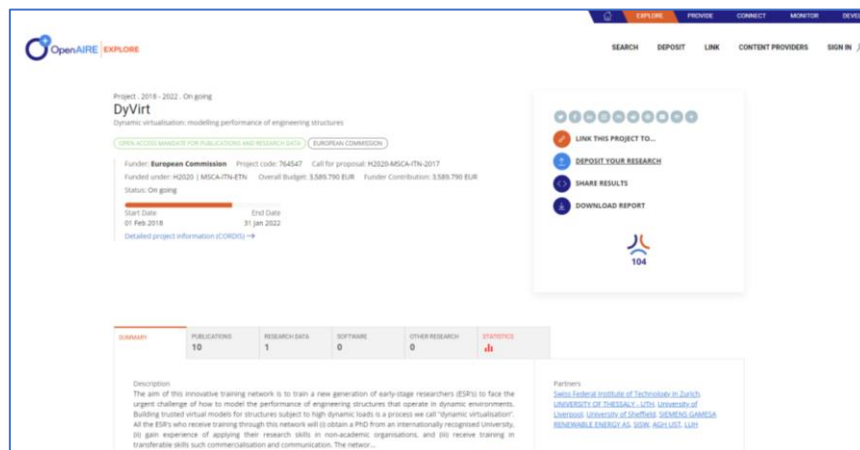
EXPLORE PROVIDE CONNECT MONITOR DEVE

OpenAIRE EXPLORE

SEARCH DEPOSIT LINK CONTENT PROVIDERS SIGN IN

Project . 2018 - 2022 . On going

DyVirt

Dynamic virtualisation: modelling performance of engineering structures

OPEN ACCESS MANDATE FOR PUBLICATIONS AND RESEARCH DATA EUROPEAN COMMISSION

Funder: European Commission Project code: 764547 Call for proposal: H2020-MSCA-ITN-2017

Funded under: H2020 | MSCA-ITN-ETN Overall Budget: 3,589,790 EUR Funder Contribution: 3,589,790 EUR

Status: On going

Start Date 01 Feb 2018

End Date 31 Jan 2022

Detailed project information (CORDIS) →

LINK THIS PROJECT TO...

DEPOSIT YOUR RESEARCH

SHARE RESULTS

DOWNLOAD REPORT

104

| SUMMARY | PUBLICATIONS 10 | RESEARCH DATA 1 | SOFTWARE 0 | OTHER RESEARCH 0 | STATISTICS |
|---|---|---|---|---|---|

Description

The aim of this innovative training network is to train a new generation of early-stage researchers (ESR's) to face the urgent challenge of how to model the performance of engineering structures that operate in dynamic environments. Building trusted virtual models for structures subject to high dynamic loads is a process we call "dynamic virtualisation". All the ESR's who receive training through this network will (i) obtain a PhD from an internationally recognised University, (ii) gain experience of applying their research skills in non-academic organisations, and (iii) receive training in transferable skills such commercialisation and communication. The networ...

Partners

Swiss Federal Institute of Technology in Zurich, UNIVERSITY OF THESSALY - UTH, University of Liverpool, University of Sheffield, SIEMENS GAMESA RENEWABLE ENERGY AS, SISW, AGH UST, LUH